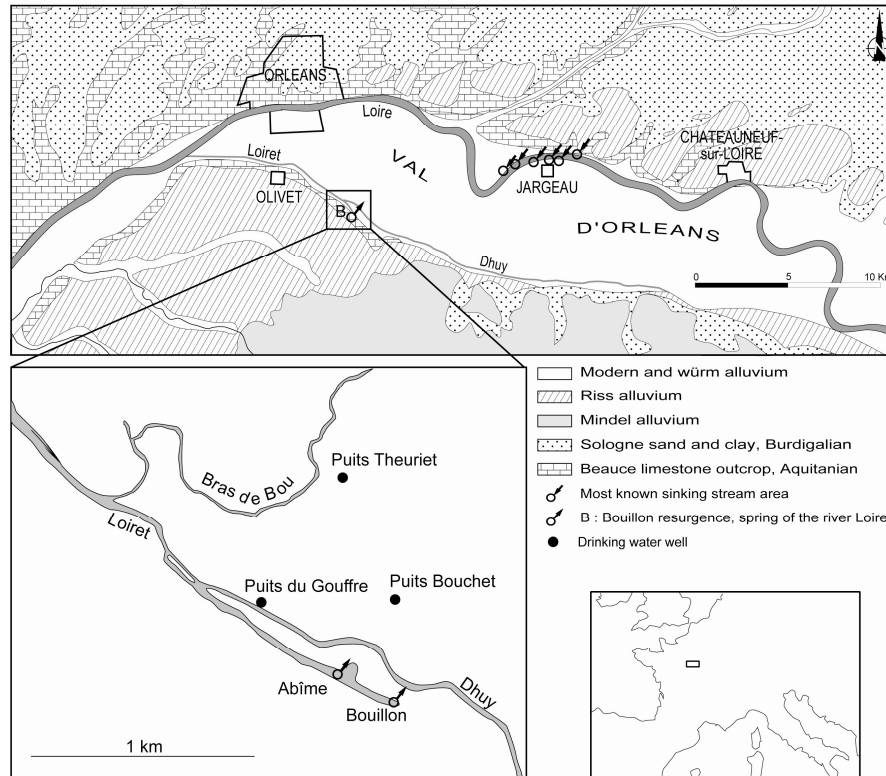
ORLEANS
Loire
Loiret
VAL
OLIVET
B
JARGEAU
CHATEAUNEUF-sur-LOIRE
D'ORLEANS
Dhuy
0
5
10 K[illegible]

Modern and würm alluvium
Riss alluvium
Mindel alluvium
Sologne sand and clay, Burdigalian
Beauce limestone outcrop, Aquitanian
Most known sinking stream area
B : Bouillon resurgence, spring of the river Loire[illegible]
Drinking water well

Puits Theuriet
Bras de Bou
Loiret
Puits du Gouffre
Puits Bouchet
Abîme
Bouillon
Dhuy
1 km